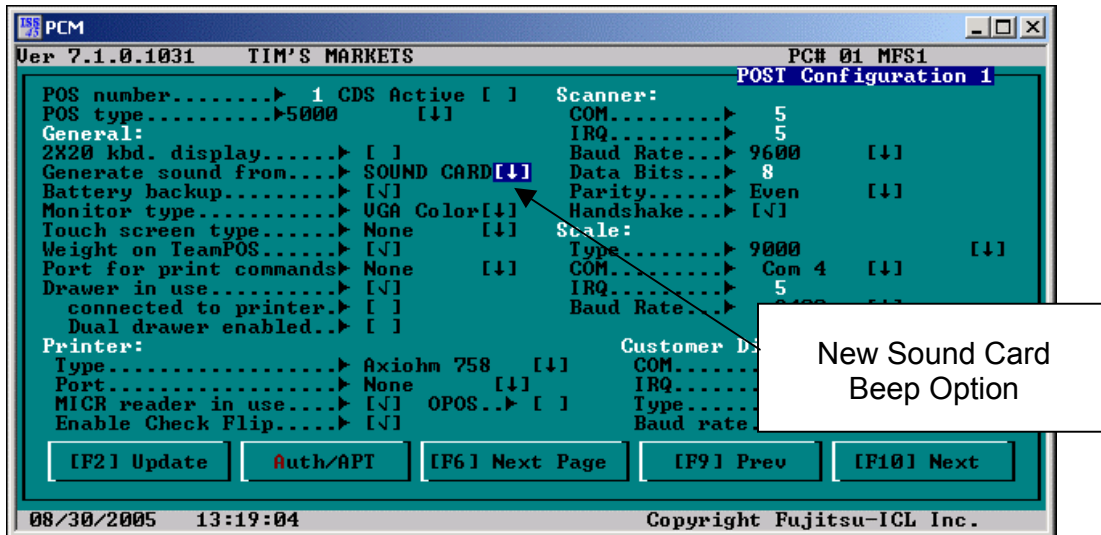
PCM

Ver 7.1.0.1031 TIM'S MARKETS PC# 01 MFS1

POST Configuration 1

POS number........► 1 CDS Active [ ]
POS type..........►5000 [↓]
General:
2X20 kbd. display......► [ ]
Generate sound from....► SOUND CARD[↓]
Battery backup.........► [√]
Monitor type...........► VGA Color[↓]
Touch screen type......► None [↓]
Weight on TeamPOS......► [√]
Port for print commands► None [↓]
Drawer in use..........► [√]
connected to printer.► [ ]
Dual drawer enabled..► [ ]
Printer:
Type...................► Axiohm 758 [↓]
Port...................► None [↓]
MICR reader in use....► [√] OPOS..► [ ]
Enable Check Flip......► [√]

Scanner:
COM.........► 5
IRQ.........► 5
Baud Rate...► 9600 [↓]
Data Bits...► 8
Parity......► Even [↓]
Handshake...► [√]
Scale:
Type........► 9000 [↓]
COM.........► Com 4 [↓]
IRQ.........► 5
Baud Rate...► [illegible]
Customer D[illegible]
COM.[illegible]
IRQ.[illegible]
Type.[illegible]
Baud rate.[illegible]

New Sound Card Beep Option

[F2] Update Auth/APT [F6] Next Page [F9] Prev [F10] Next

08/30/2005 13:19:04 Copyright Fujitsu-ICL Inc.